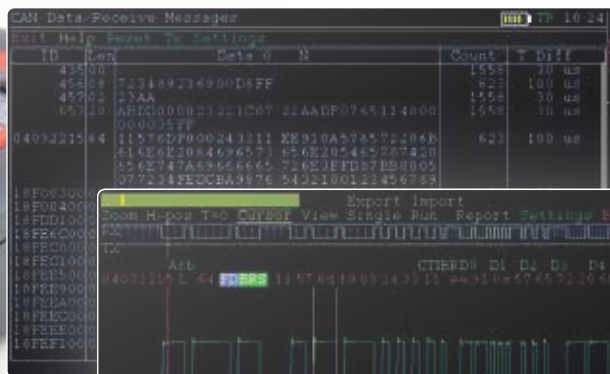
CAN Data Receive Messages
TP 10 24
Exit Help Reset Tx Settings

| ID | Len | Data 0 N | Count | T Diff |
|---|---|---|---|---|
| 435 | 0 | | 1556 | 30 us |
| 456 | 8 | 723489236900D5FF | 622 | 100 us |
| 457 | 2 | 33AA | 1556 | 30 us |
| 653 | 18 | ABCD000021221C07 22AADF0745114800 000000FF | 1556 | 30 us |
| 04032215 | 64 | 11576DF000243311 EE910A5785722286B 616E6E2084696573 656E205465767420 656E747A69666665 726E3FFD87E80005 07723AFEDCBA9876 5432100121456789 | 623 | 100 us |

18F003
18F004
18FDD1
18FE6C
18FEC0
18FEC1
18FEE5
18FEE9
18FEEA
18FEEC
18FEEE
18FEF1

Export Import
Zoom H-pos T=0 Cursor View Single Run Report Settings
RX
TX
Arb CTRBRS D1 D2 D3 D4
04032215 L 64 FDBRS 11576DF000243311 EE910A5785722086